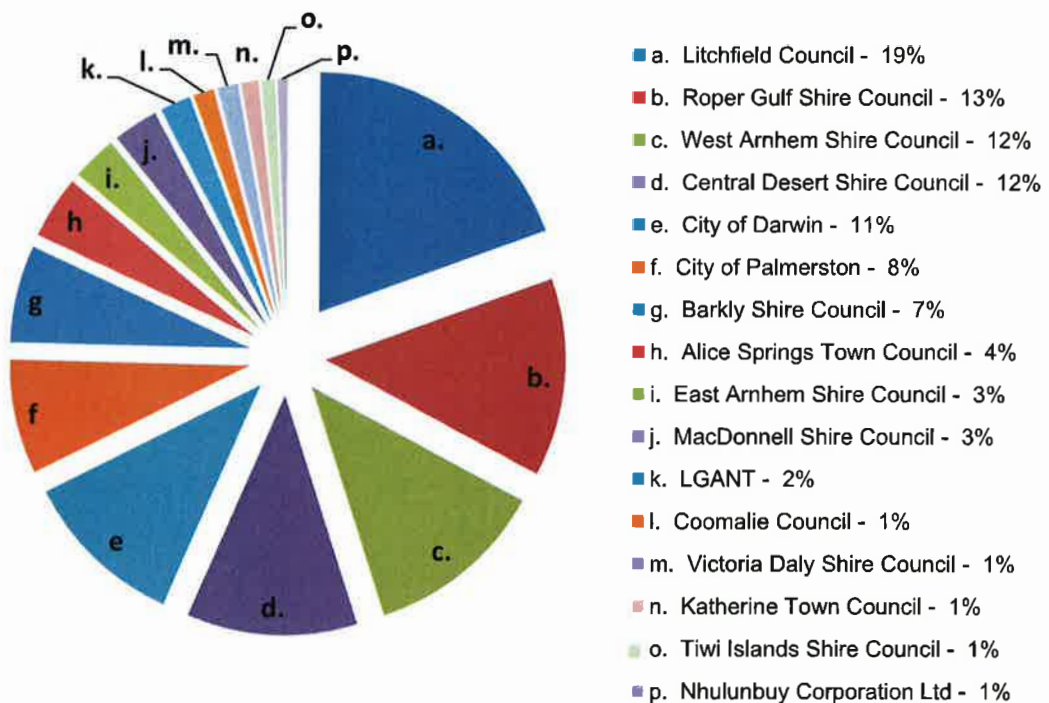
k. l. m. n. o. p.

a.

b.

c.

d.

e

f

g

h

i.

j.

a. Litchfield Council - 19%
b. Roper Gulf Shire Council - 13%
c. West Arnhem Shire Council - 12%
d. Central Desert Shire Council - 12%
e. City of Darwin - 11%
f. City of Palmerston - 8%
g. Barkly Shire Council - 7%
h. Alice Springs Town Council - 4%
i. East Arnhem Shire Council - 3%
j. MacDonnell Shire Council - 3%
k. LGANT - 2%
l. Coomalie Council - 1%
m. Victoria Daly Shire Council - 1%
n. Katherine Town Council - 1%
o. Tiwi Islands Shire Council - 1%
p. Nhulunbuy Corporation Ltd - 1%